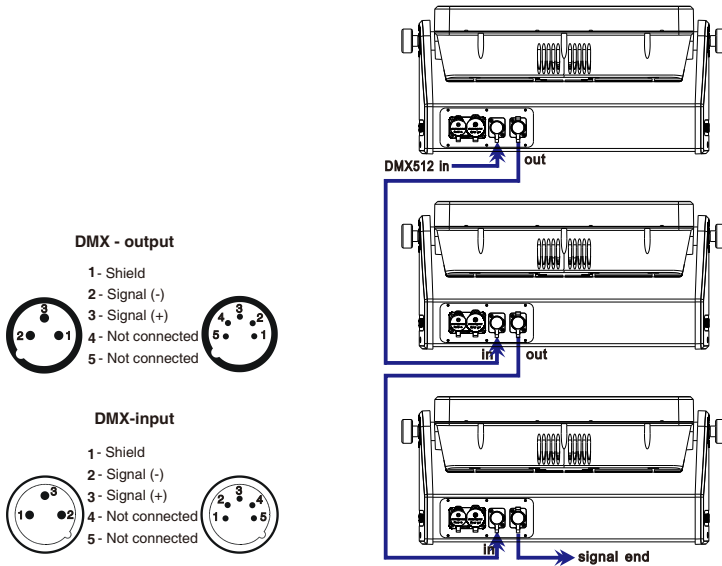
DMX - output

1 - Shield
2 - Signal (-)
3 - Signal (+)
4 - Not connected
5 - Not connected

3
2 1

4 3 2
5 1

DMX-input

1 - Shield
2 - Signal (-)
3 - Signal (+)
4 - Not connected
5 - Not connected

3
1 2

2 3 4
1 5

DMX512 in
out
in
out
in
signal end